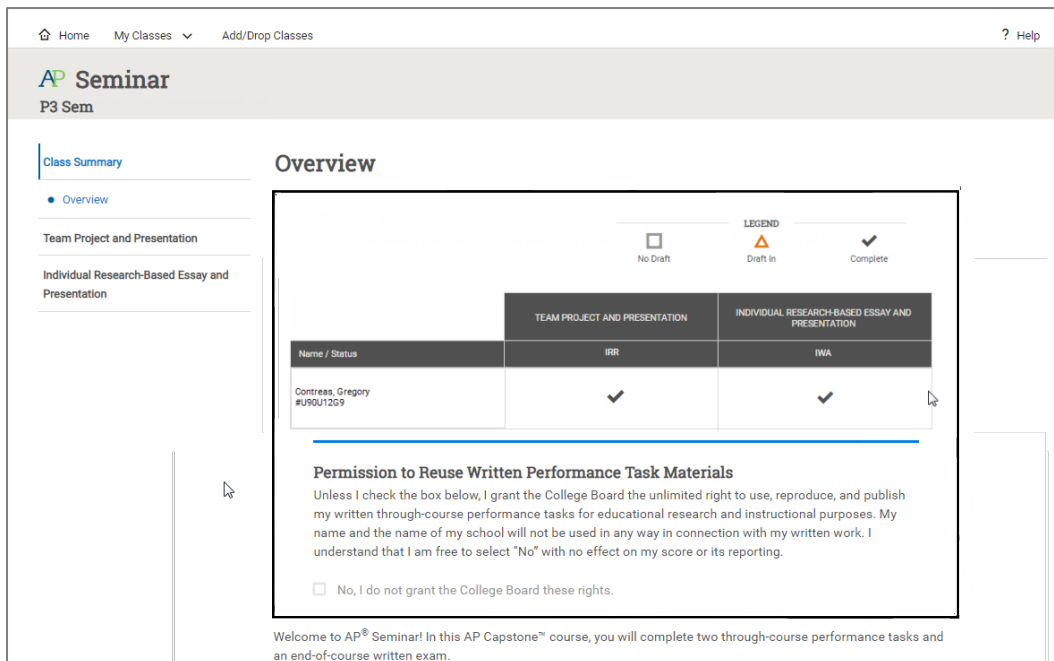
Home My Classes Add/Drop Classes

? Help

AP Seminar
P3 Sem

Class Summary

Overview

Team Project and Presentation

Individual Research-Based Essay and Presentation

Overview

LEGEND

No Draft Draft In Complete

| | TEAM PROJECT AND PRESENTATION | INDIVIDUAL RESEARCH-BASED ESSAY AND PRESENTATION |
|---|---|---|
| Name / Status | IRR | IWA |
| Contreas, Gregory #U90U12G9 | ✔ | ✔ |

Permission to Reuse Written Performance Task Materials

Unless I check the box below, I grant the College Board the unlimited right to use, reproduce, and publish my written through-course performance tasks for educational research and instructional purposes. My name and the name of my school will not be used in any way in connection with my written work. I understand that I am free to select "No" with no effect on my score or its reporting.

No, I do not grant the College Board these rights.

Welcome to AP® Seminar! In this AP Capstone™ course, you will complete two through-course performance tasks and an end-of-course written exam.